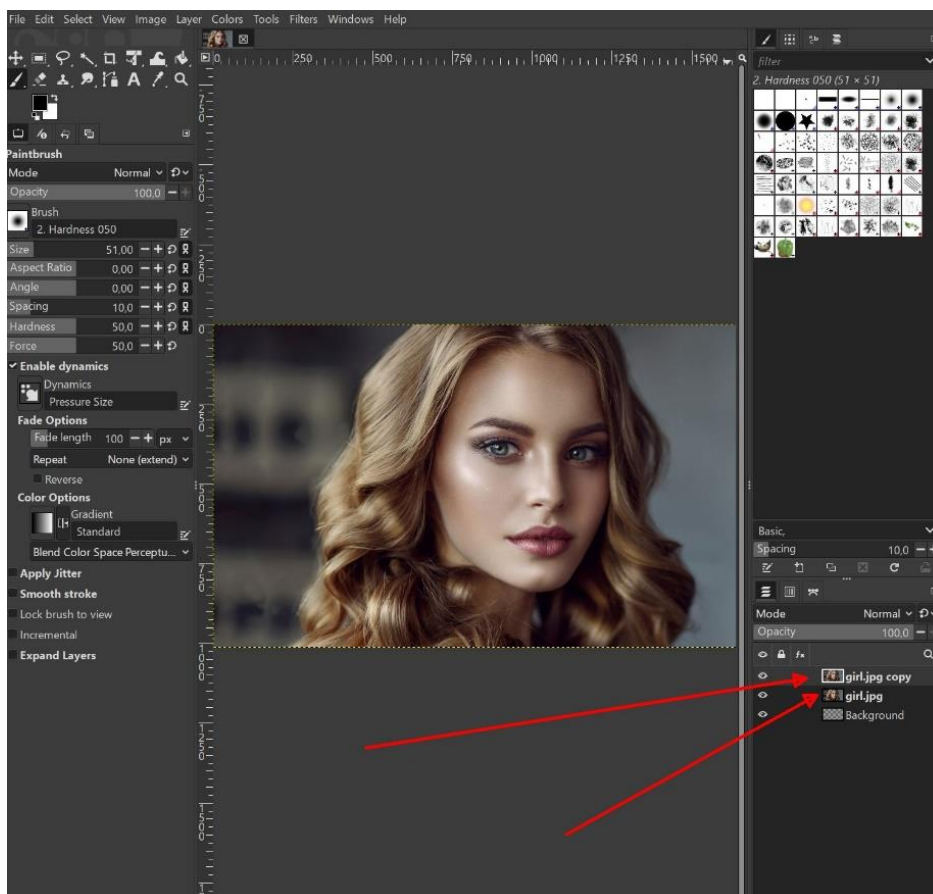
File Edit Select View Image Layer Colors Tools Filters Windows Help

250 500 750 1000 1250 1500

Paintbrush
Mode Normal
Opacity 100,0
Brush
2. Hardness 050
Size 51,00
Aspect Ratio 0,00
Angle 0,00
Spacing 10,0
Hardness 50,0
Force 50,0
Enable dynamics
Dynamics
Pressure Size
Fade Options
Fade length 100 px
Repeat None (extend)
Reverse
Color Options
Gradient
Standard
Blend Color Space Perceptu...
Apply Jitter
Smooth stroke
Lock brush to view
Incremental
Expand Layers

filter
2. Hardness 050 (51 × 51)

Basic,
Spacing 10,0

Mode Normal
Opacity 100,0
girl.jpg copy
girl.jpg
Background